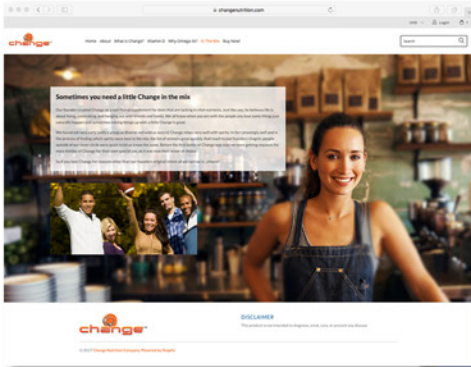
changenutrition.com

USD Login Cart

change

Home About What is Change? Vitamin D Why Omega 3s? Partners Buy Now!

Search

Sometimes you need a little Change in the mix

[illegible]

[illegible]

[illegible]

change

DISCLAIMER

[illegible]

© 2017 Change Nutrition Company. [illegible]